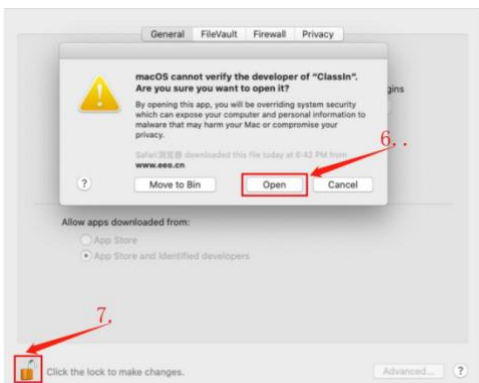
General FileVault Firewall Privacy

macOS cannot verify the developer of "ClassIn". Are you sure you want to open it?

By opening this app, you will be overriding system security which can expose your computer and personal information to malware that may harm your Mac or compromise your privacy.

Safari浏览器 downloaded this file today at 6:43 PM from www.eeo.cn

gins

6. .

?

Move to Bin

Open

Cancel

Allow apps downloaded from:

App Store

App Store and identified developers

7.

Click the lock to make changes.

Advanced...

?